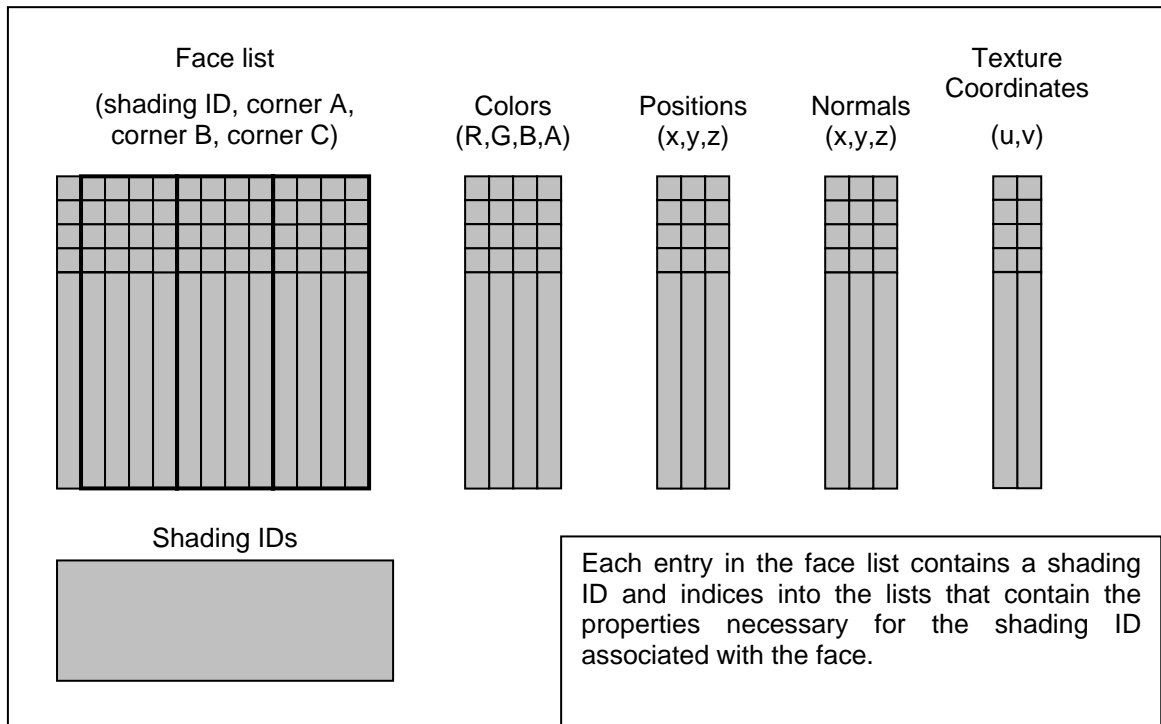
Face list

(shading ID, corner A, corner B, corner C)

Colors
(R,G,B,A)

Positions
(x,y,z)

Normals
(x,y,z)

Texture
Coordinates
(u,v)

Shading IDs

Each entry in the face list contains a shading ID and indices into the lists that contain the properties necessary for the shading ID associated with the face.